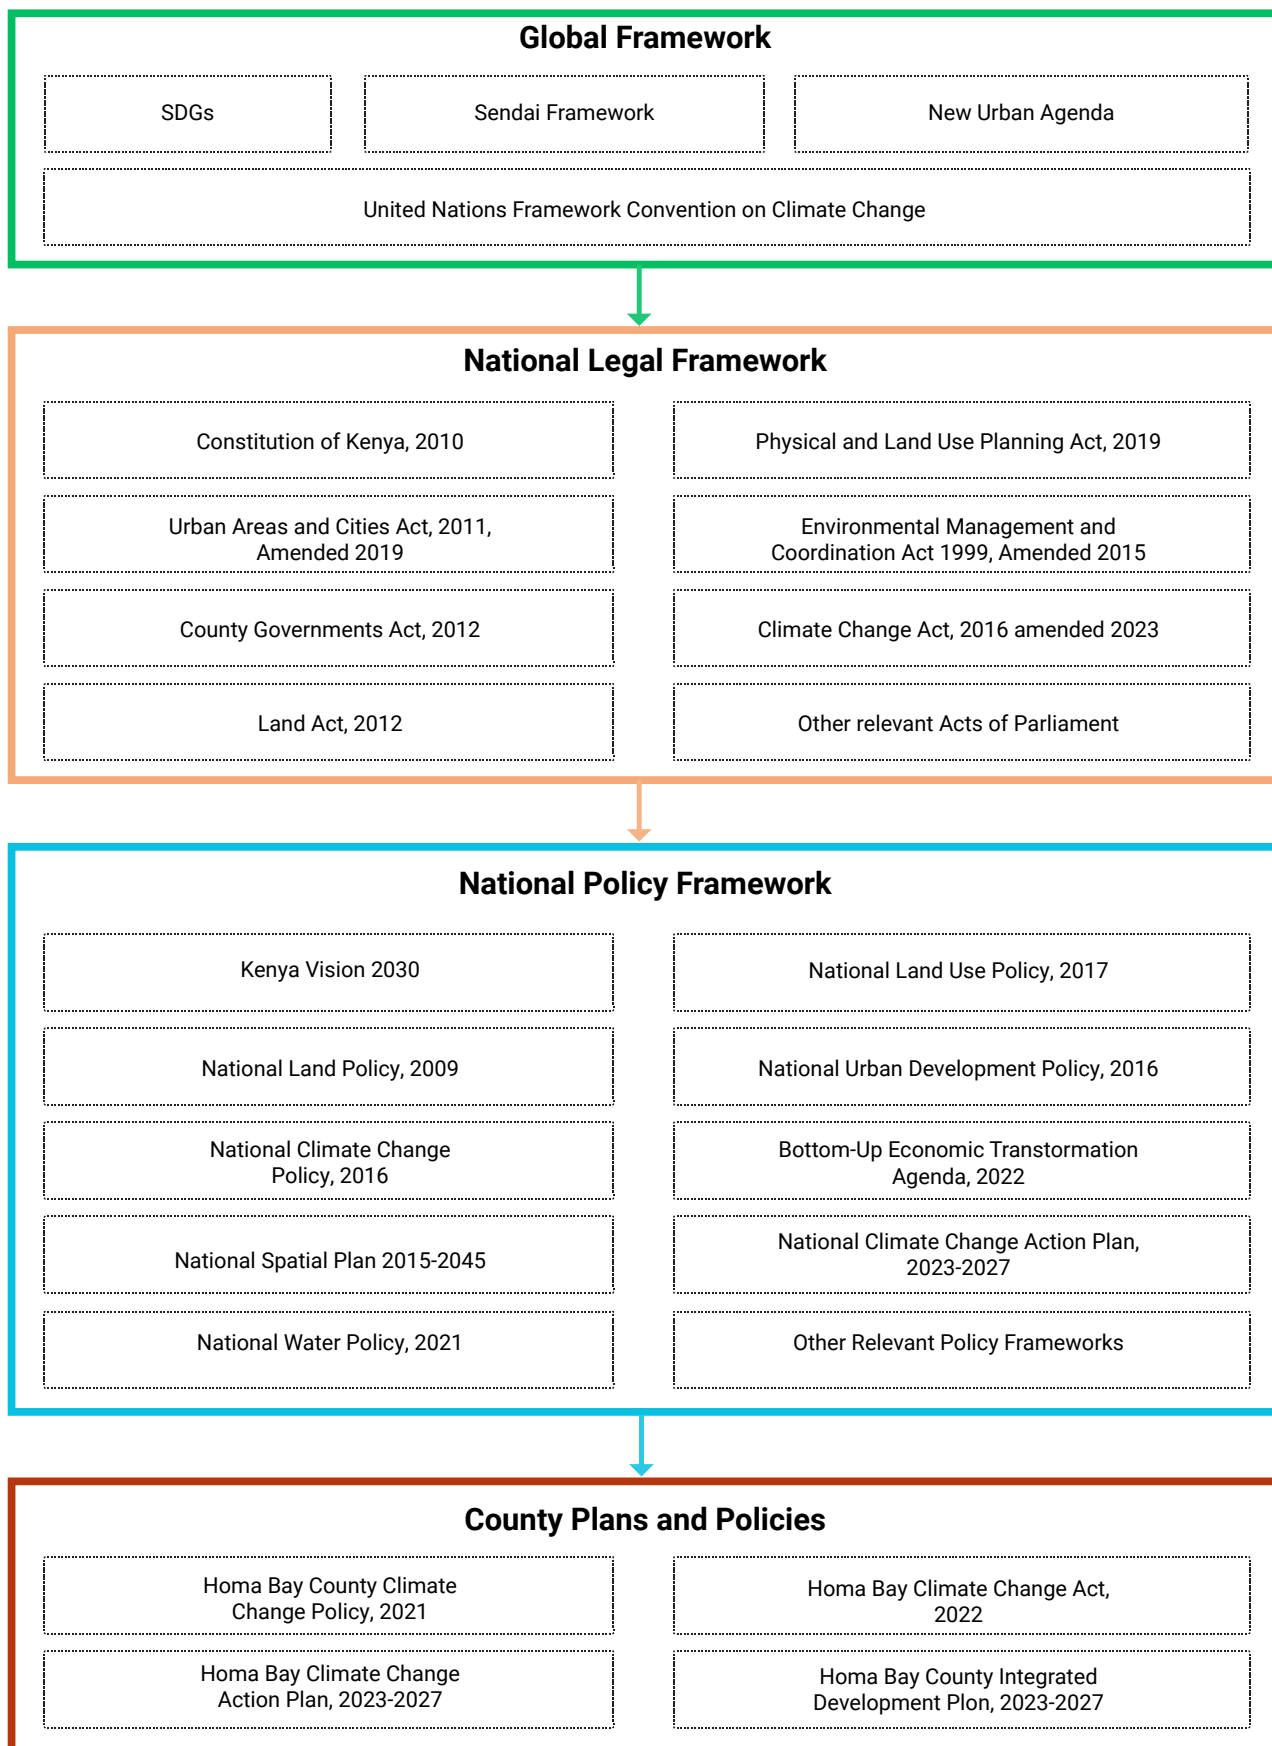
Global Framework

SDGs

Sendai Framework

New Urban Agenda

United Nations Framework Convention on Climate Change

National Legal Framework

Constitution of Kenya, 2010

Physical and Land Use Planning Act, 2019

Urban Areas and Cities Act, 2011, Amended 2019

Environmental Management and Coordination Act 1999, Amended 2015

County Governments Act, 2012

Climate Change Act, 2016 amended 2023

Land Act, 2012

Other relevant Acts of Parliament

National Policy Framework

Kenya Vision 2030

National Land Use Policy, 2017

National Land Policy, 2009

National Urban Development Policy, 2016

National Climate Change Policy, 2016

Bottom-Up Economic Transtormation Agenda, 2022

National Spatial Plan 2015-2045

National Climate Change Action Plan, 2023-2027

National Water Policy, 2021

Other Relevant Policy Frameworks

County Plans and Policies

Homa Bay County Climate Change Policy, 2021

Homa Bay Climate Change Act, 2022

Homa Bay Climate Change Action Plan, 2023-2027

Homa Bay County Integrated Development Plon, 2023-2027